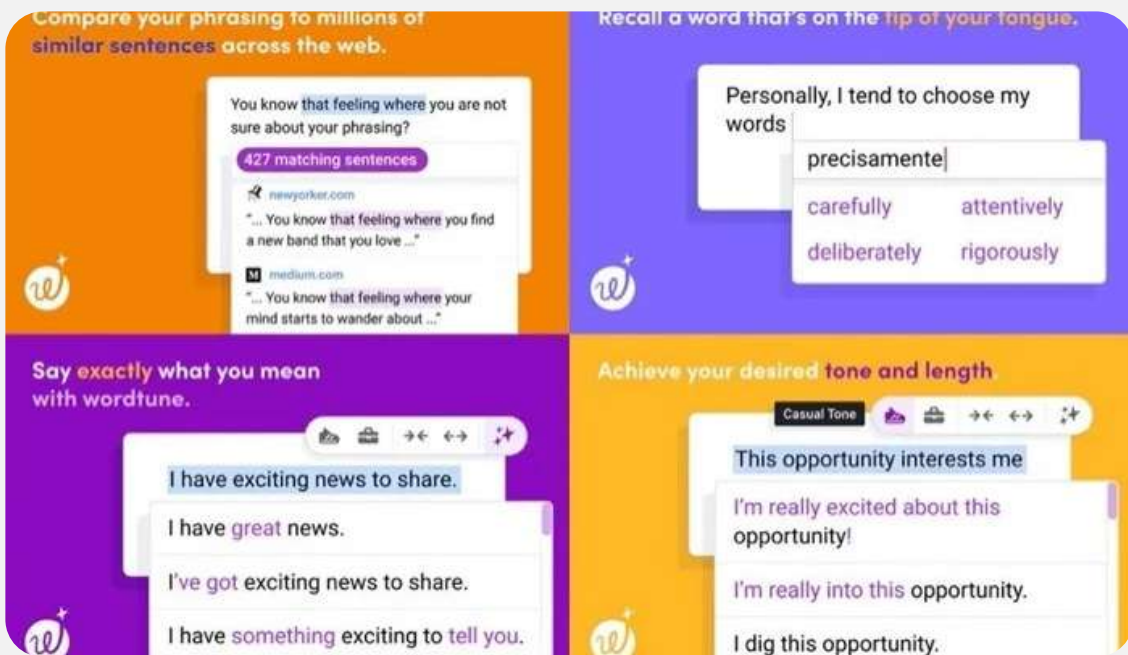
Compare your phrasing to millions of similar sentences across the web.

You know that feeling where you are not sure about your phrasing?

427 matching sentences

newyorker.com
"... You know that feeling where you find a new band that you love ..."

medium.com
"... You know that feeling where your mind starts to wander about ..."

Recall a word that's on the tip of your tongue.

Personally, I tend to choose my words

precisamente

carefully
attentively
deliberately
rigorously

Say exactly what you mean with wordtune.

I have exciting news to share.

I have great news.

I've got exciting news to share.

I have something exciting to tell you.

Achieve your desired tone and length.

Casual Tone

This opportunity interests me

I'm really excited about this opportunity!

I'm really into this opportunity.

I dig this opportunity.